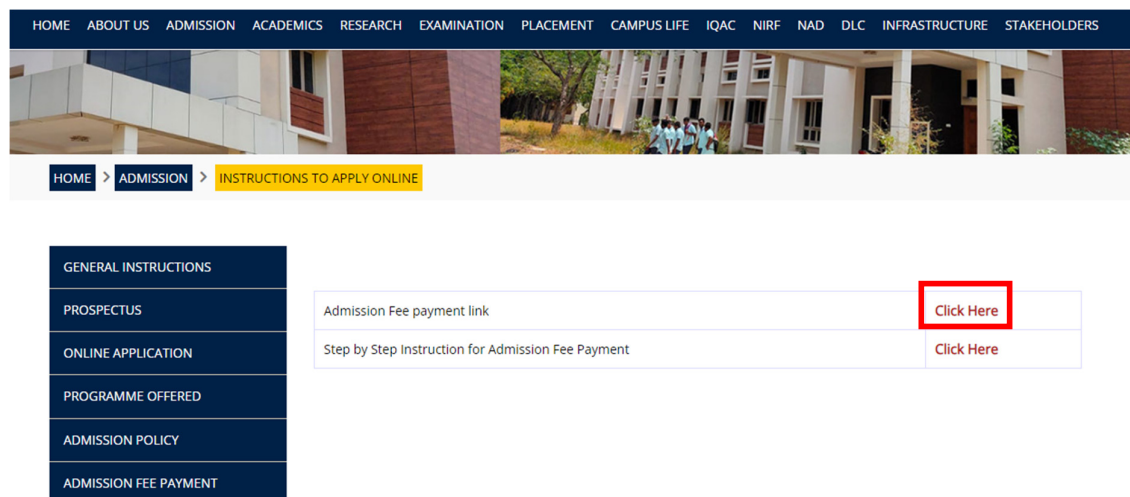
HOME ABOUT US ADMISSION ACADEMICS RESEARCH EXAMINATION PLACEMENT CAMPUS LIFE IQAC NIRF NAD DLC INFRASTRUCTURE STAKEHOLDERS

HOME > ADMISSION > INSTRUCTIONS TO APPLY ONLINE

GENERAL INSTRUCTIONS
PROSPECTUS
ONLINE APPLICATION
PROGRAMME OFFERED
ADMISSION POLICY
ADMISSION FEE PAYMENT

| Admission Fee payment link | Click Here |
|---|---|
| Step by Step Instruction for Admission Fee Payment | Click Here |